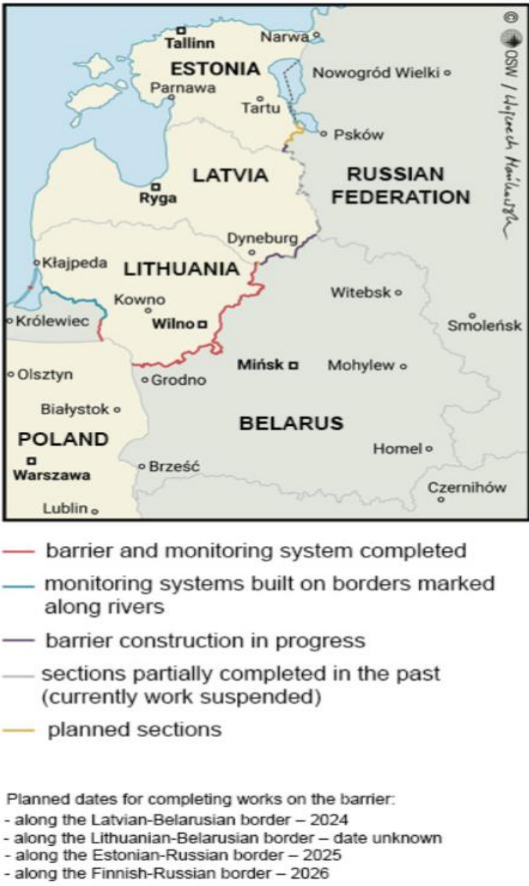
Tallinn
Narwa
ESTONIA
Nowogród Wielki
Parnawa
Tartu
Psków
LATVIA
RUSSIAN FEDERATION
Ryga
Dyneburg
Kłajpeda
LITHUANIA
Kowno
Witebsk
Królewiec
Wilno
Smoleńsk
Olsztyn
Grodno
Mińsk
Mohylew
Białystok
POLAND
BELARUS
Homel
Warszawa
Brześć
Czernihów
Lublin
© OSW / Wojciech Mańkowski

barrier and monitoring system completed
monitoring systems built on borders marked along rivers
barrier construction in progress
sections partially completed in the past (currently work suspended)
planned sections

Planned dates for completing works on the barrier:
- along the Latvian-Belarusian border – 2024
- along the Lithuanian-Belarusian border – date unknown
- along the Estonian-Russian border – 2025
- along the Finnish-Russian border – 2026